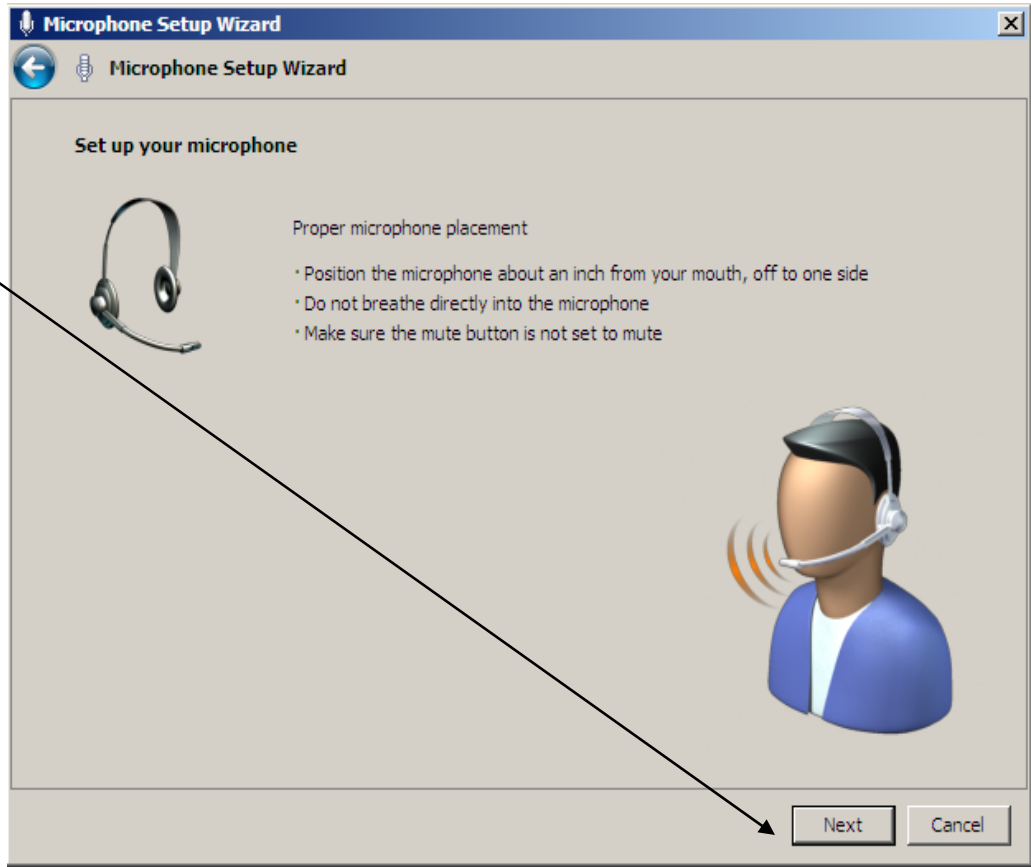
Microphone Setup Wizard

Microphone Setup Wizard

Set up your microphone

Proper microphone placement

· Position the microphone about an inch from your mouth, off to one side
· Do not breathe directly into the microphone
· Make sure the mute button is not set to mute

Next Cancel